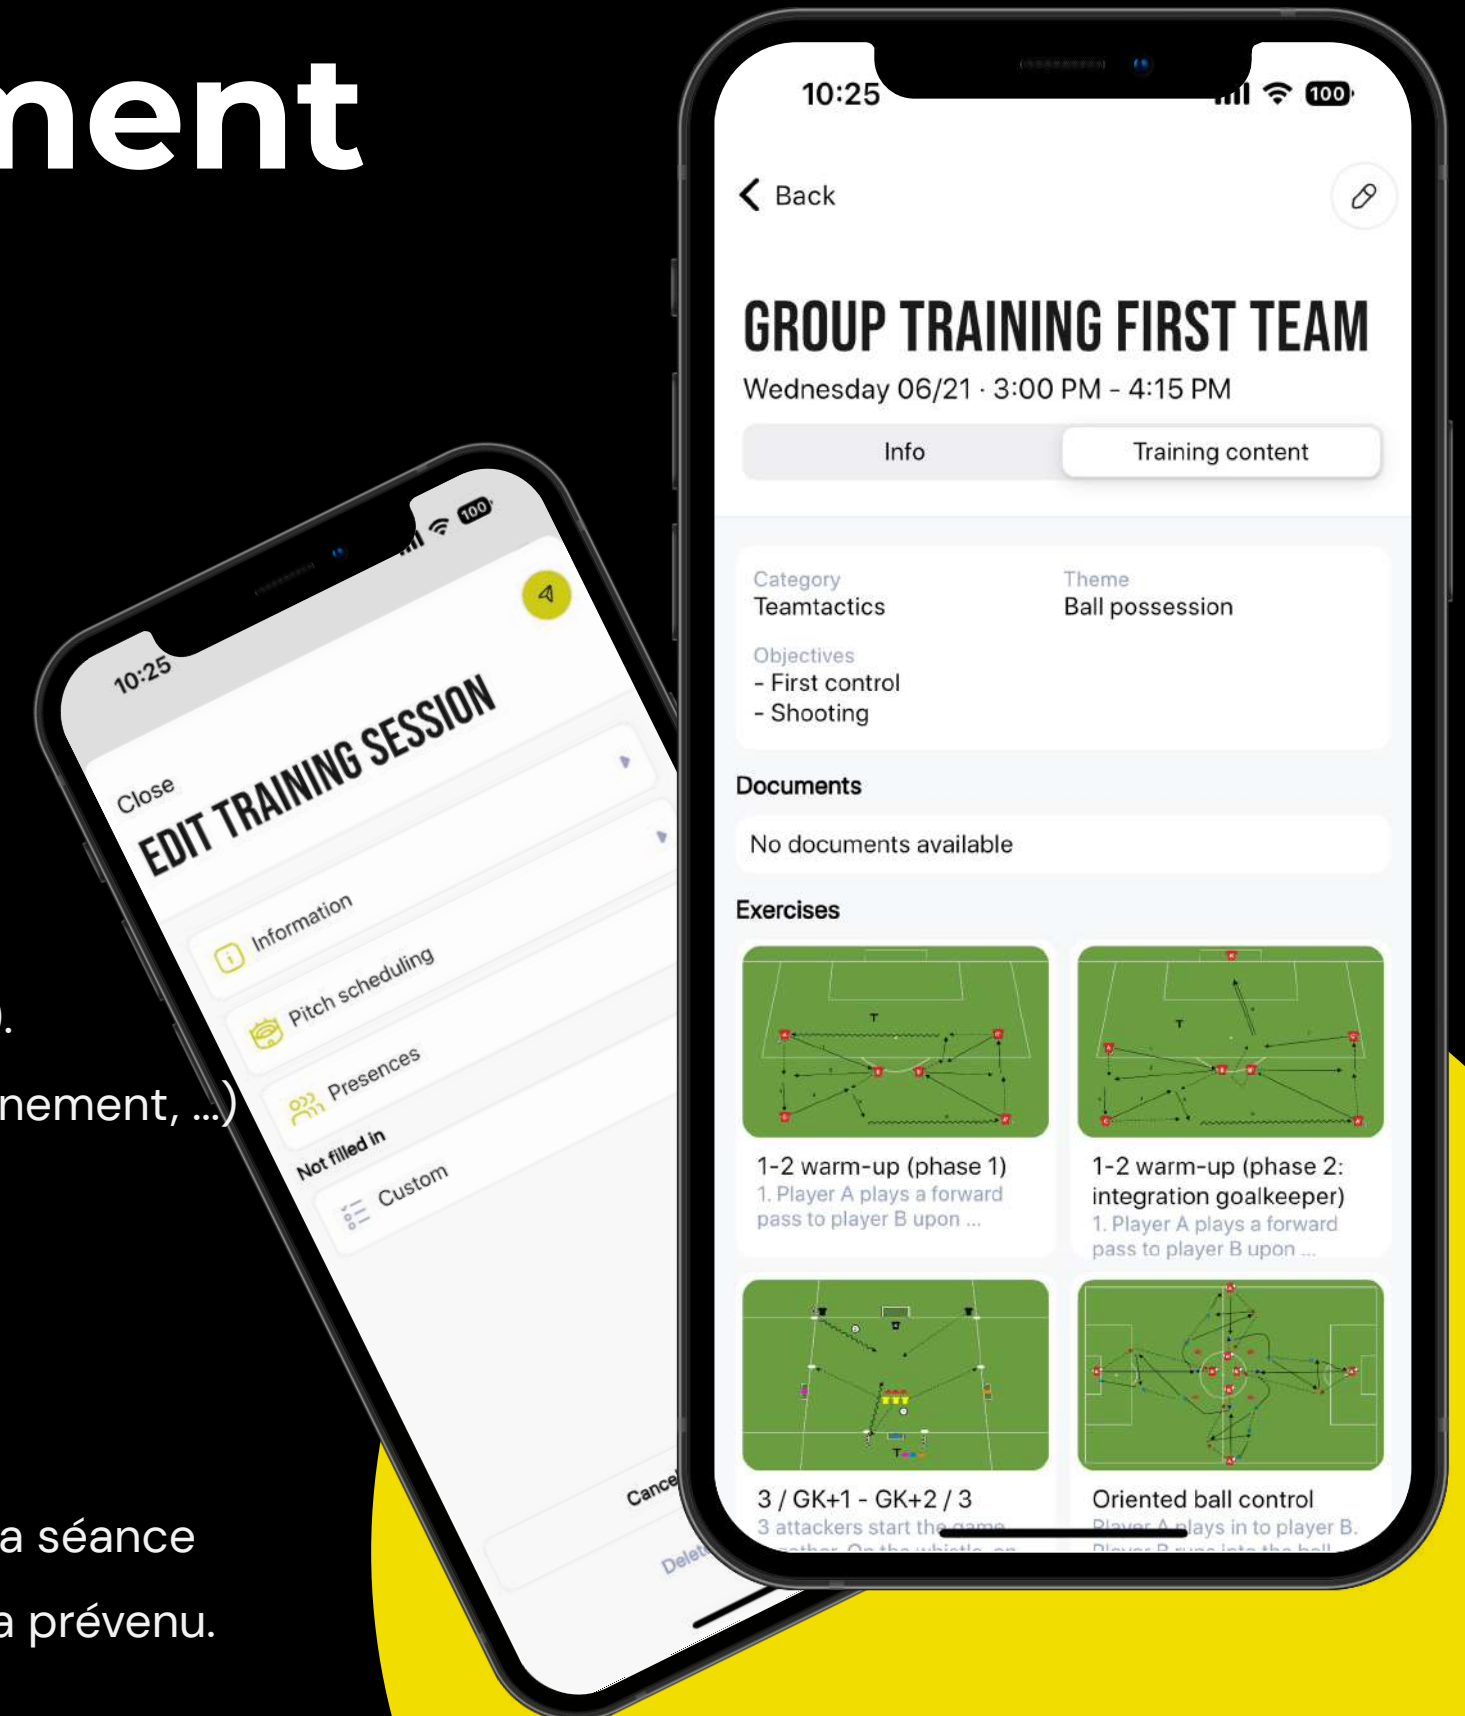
ment

).

nement, ...)

a séance

a prévenu.

10:25

Close

EDIT TRAINING SESSION

Information

Pitch scheduling

Presences

Not filled in

Custom

Cance

Delet

10:25

100

Back

GROUP TRAINING FIRST TEAM

Wednesday 06/21 · 3:00 PM - 4:15 PM

Info

Training content

Category
Teamtactics

Theme
Ball possession

Objectives
- First control
- Shooting

Documents

No documents available

Exercises

1-2 warm-up (phase 1)
1. Player A plays a forward pass to player B upon ...

1-2 warm-up (phase 2: integration goalkeeper)
1. Player A plays a forward pass to player B upon ...

3 / GK+1 - GK+2 / 3
3 attackers start the game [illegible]

Oriented ball control
Player A plays in to player B. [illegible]